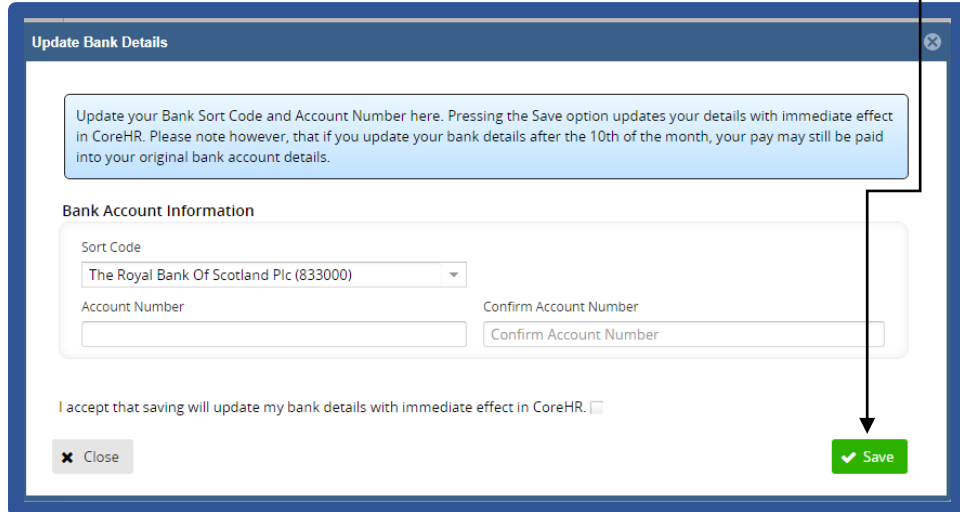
Update Bank Details

Update your Bank Sort Code and Account Number here. Pressing the Save option updates your details with immediate effect in CoreHR. Please note however, that if you update your bank details after the 10th of the month, your pay may still be paid into your original bank account details.

Bank Account Information

Sort Code

The Royal Bank Of Scotland Plc (833000)

Account Number

Confirm Account Number

Confirm Account Number

I accept that saving will update my bank details with immediate effect in CoreHR.

Close

Save